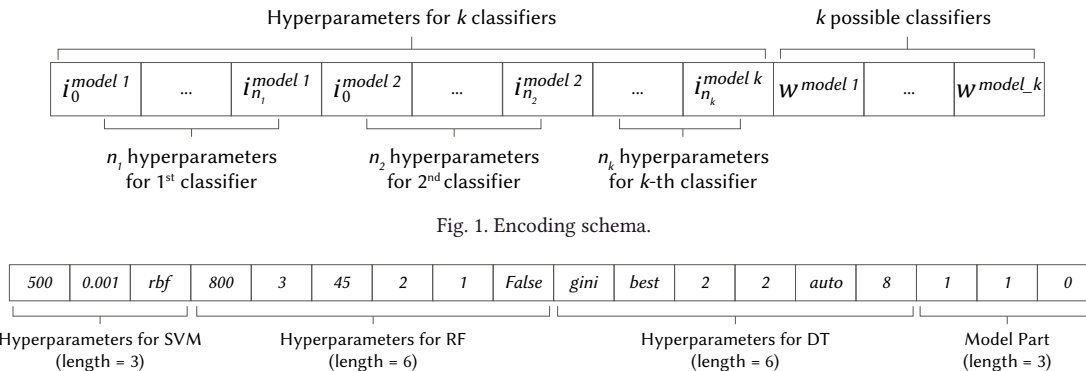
Hyperparameters for $k$ classifiers

$k$ possible classifiers

| $i_0^{model\ 1}$ | ... | $i_{n_1}^{model\ 1}$ | $i_0^{model\ 2}$ | ... | $i_{n_2}^{model\ 2}$ | ... | $i_{n_k}^{model\ k}$ | $w^{model\ 1}$ | ... | $w^{model\_k}$ |
|---|---|---|---|---|---|---|---|---|---|---|

$n_1$ hyperparameters for 1st classifier

$n_2$ hyperparameters for 2nd classifier

$n_k$ hyperparameters for $k$-th classifier

Fig. 1. Encoding schema.

| 500 | 0.001 | rbf | 800 | 3 | 45 | 2 | 1 | False | gini | best | 2 | 2 | auto | 8 | 1 | 1 | 0 |
|---|---|---|---|---|---|---|---|---|---|---|---|---|---|---|---|---|---|

Hyperparameters for SVM (length = 3)

Hyperparameters for RF (length = 6)

Hyperparameters for DT (length = 6)

Model Part (length = 3)